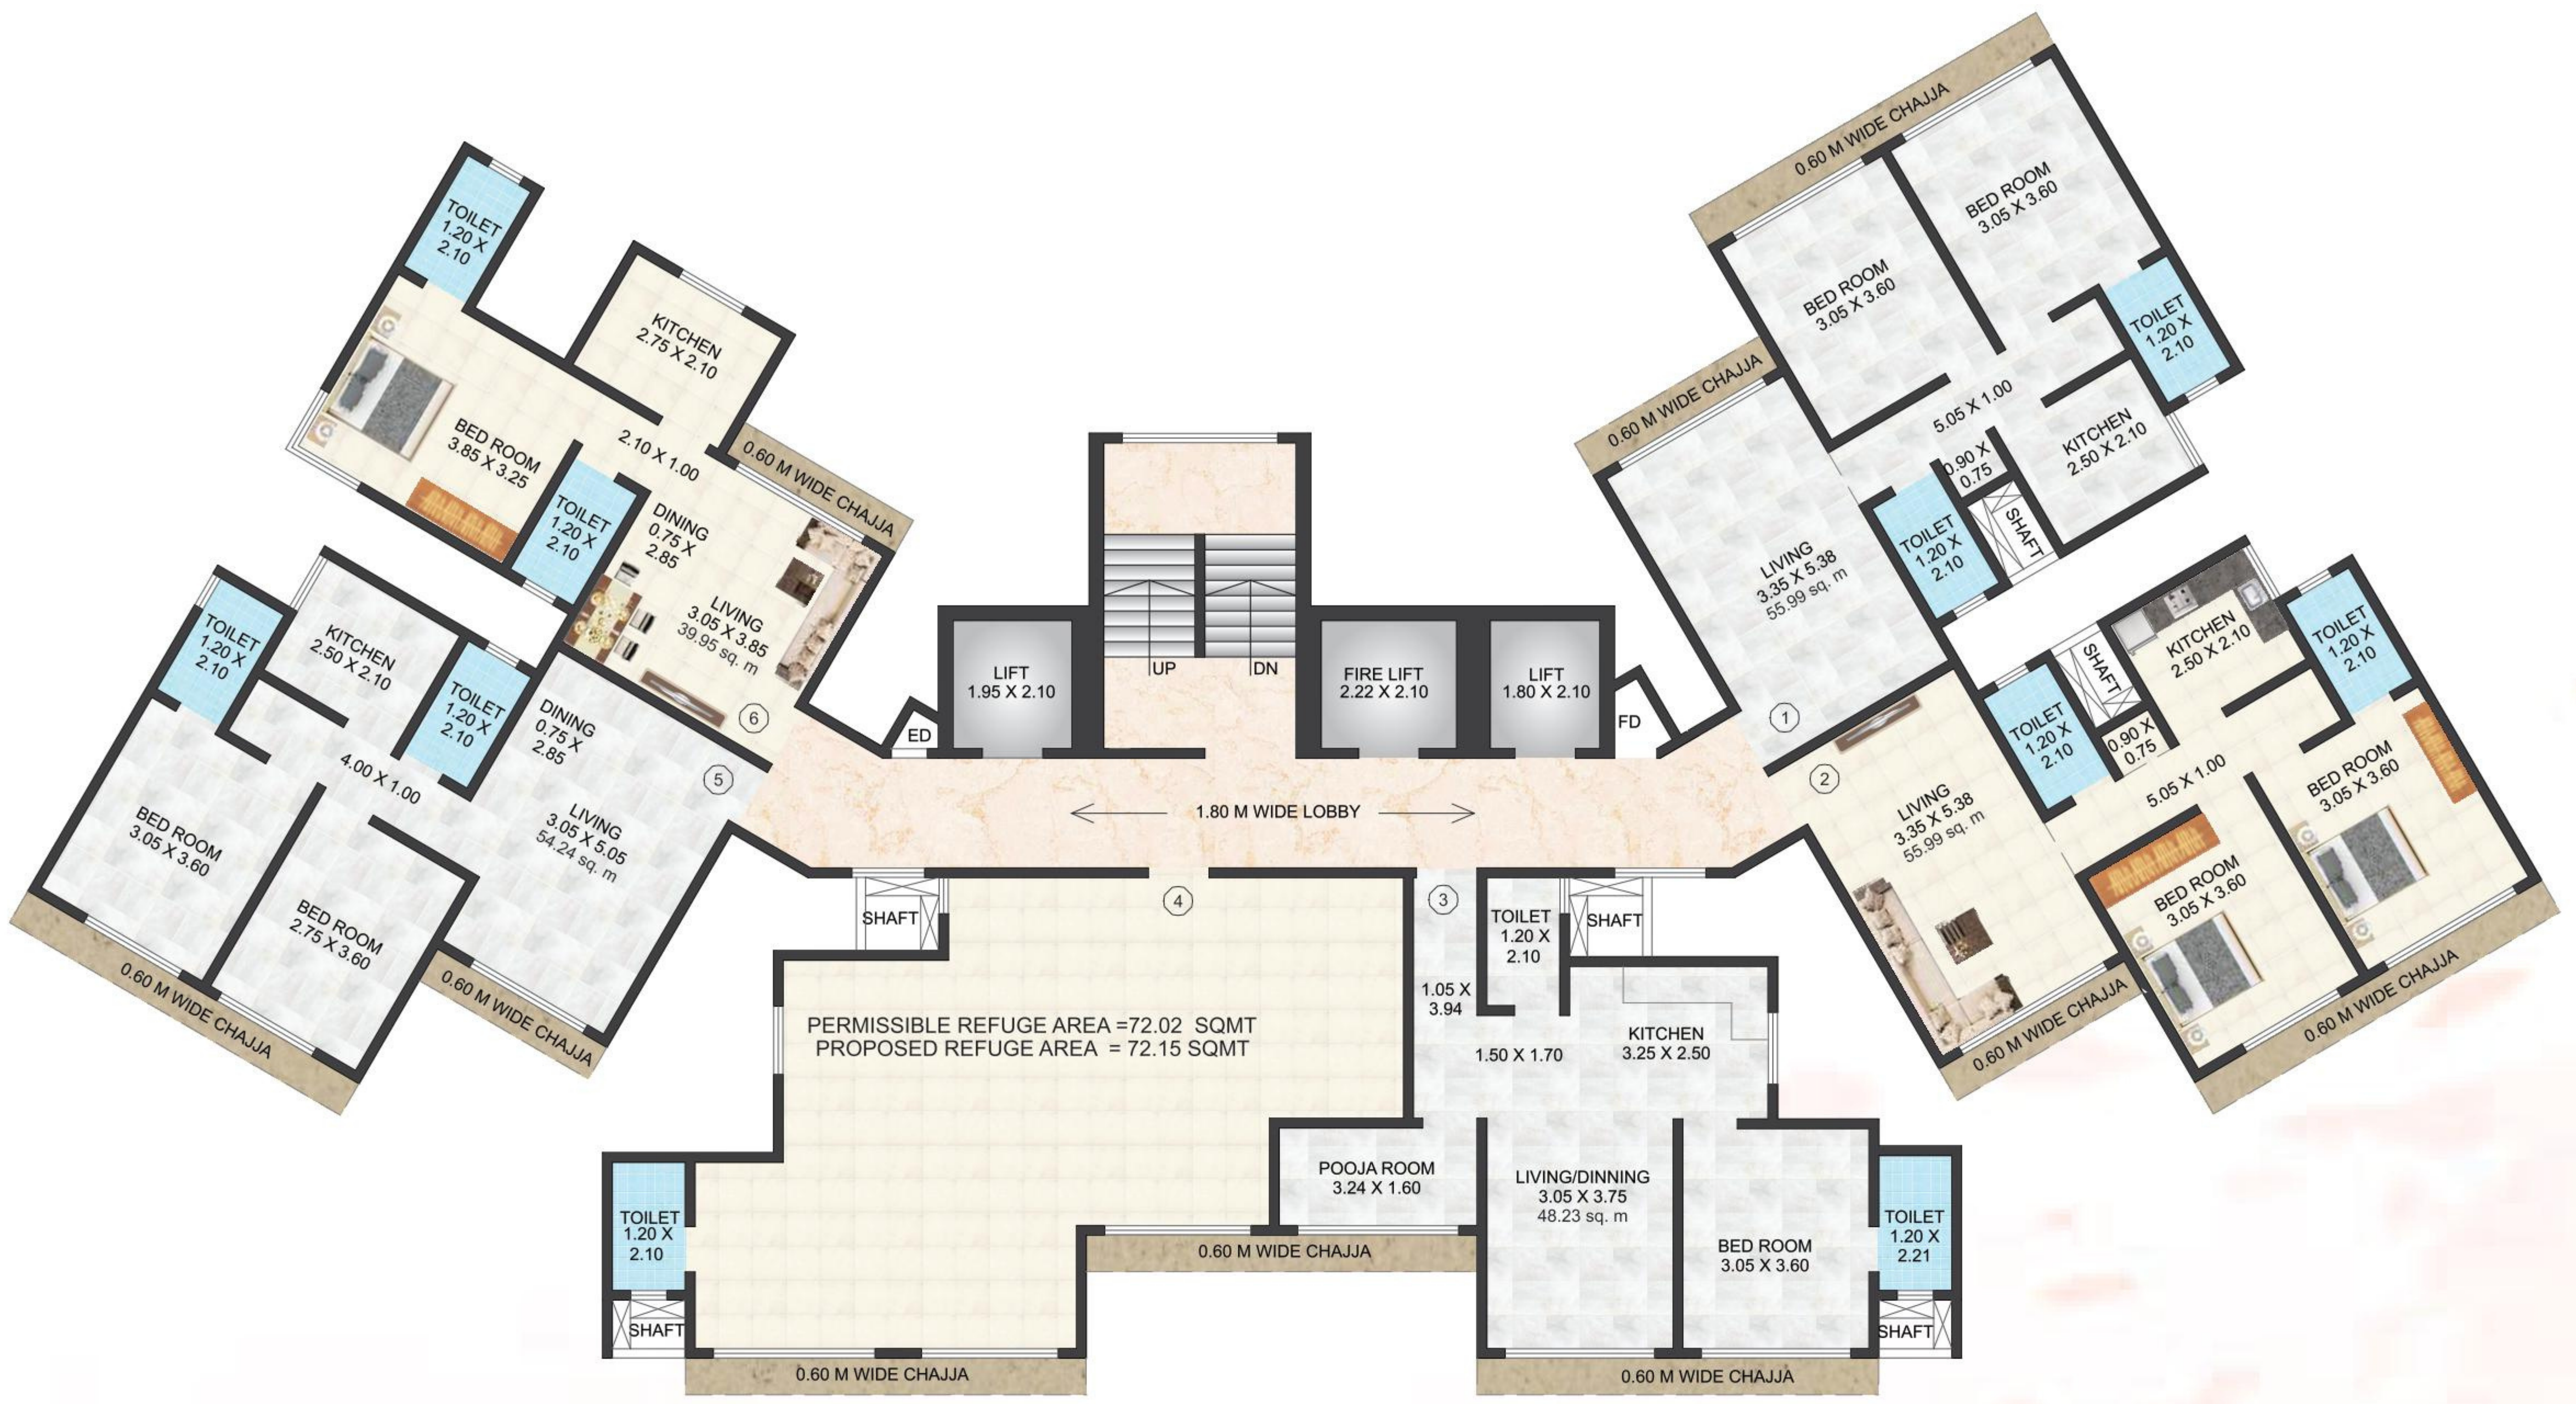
TOILET 1.20 X 2.10

KITCHEN 2.75 X 2.10

BED ROOM 3.85 X 3.25

2.10 X 1.00

0.60 M WIDE CHAJJA

TOILET 1.20 X 2.10

DINING 0.75 X 2.85

LIVING 3.05 X 3.85 39.95 sq. m

6

TOILET 1.20 X 2.10

KITCHEN 2.50 X 2.10

TOILET 1.20 X 2.10

DINING 0.75 X 2.85

4.00 X 1.00

5

BED ROOM 3.05 X 3.60

LIVING 3.05 X 5.05 54.24 sq. m

BED ROOM 2.75 X 3.60

0.60 M WIDE CHAJJA

0.60 M WIDE CHAJJA

0.60 M WIDE CHAJJA

BED ROOM 3.05 X 3.60

BED ROOM 3.05 X 3.60

TOILET 1.20 X 2.10

0.60 M WIDE CHAJJA

5.05 X 1.00

KITCHEN 2.50 X 2.10

0.90 X 0.75

SHAFT

TOILET 1.20 X 2.10

LIVING 3.35 X 5.38 55.99 sq. m

UP

DN

LIFT 1.95 X 2.10

FIRE LIFT 2.22 X 2.10

LIFT 1.80 X 2.10

ED

FD

1

2

1.80 M WIDE LOBBY

KITCHEN 2.50 X 2.10

SHAFT

TOILET 1.20 X 2.10

TOILET 1.20 X 2.10

0.90 X 0.75

LIVING 3.35 X 5.38 55.99 sq. m

5.05 X 1.00

BED ROOM 3.05 X 3.60

BED ROOM 3.05 X 3.60

0.60 M WIDE CHAJJA

0.60 M WIDE CHAJJA

4

3

SHAFT

TOILET 1.20 X 2.10

SHAFT

1.05 X 3.94

PERMISSIBLE REFUGE AREA =72.02 SQMT
PROPOSED REFUGE AREA = 72.15 SQMT

1.50 X 1.70

KITCHEN 3.25 X 2.50

POOJA ROOM 3.24 X 1.60

LIVING/DINNING 3.05 X 3.75 48.23 sq. m

BED ROOM 3.05 X 3.60

TOILET 1.20 X 2.10

TOILET 1.20 X 2.21

0.60 M WIDE CHAJJA

SHAFT

SHAFT

0.60 M WIDE CHAJJA

0.60 M WIDE CHAJJA